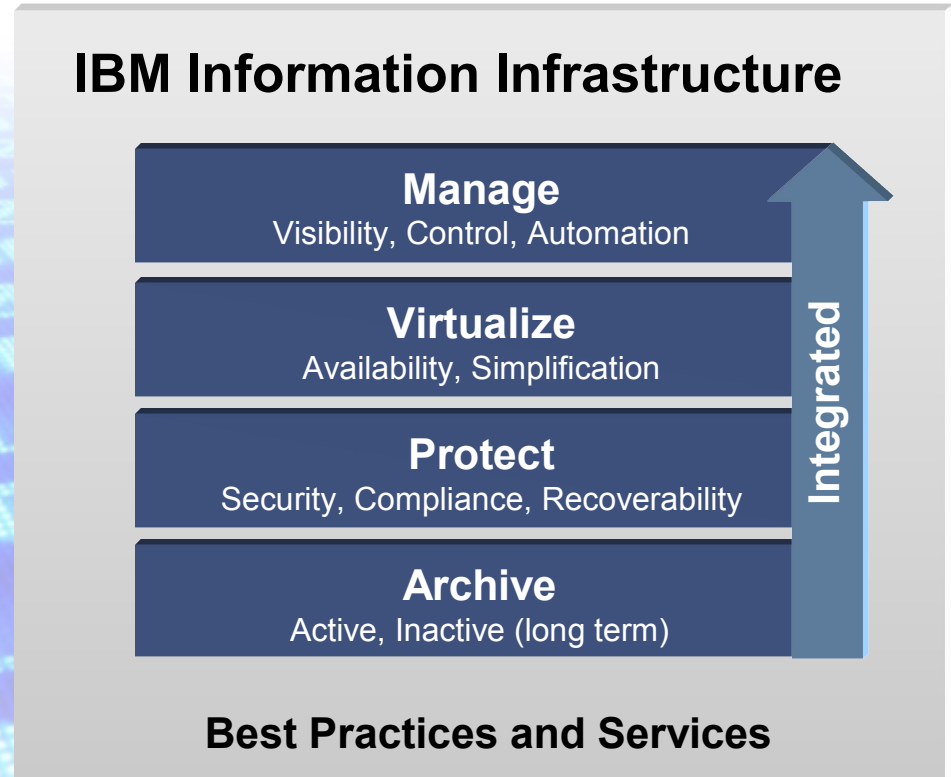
IBM Information Infrastructure

Manage
Visibility, Control, Automation

Virtualize
Availability, Simplification

Protect
Security, Compliance, Recoverability

Archive
Active, Inactive (long term)

Integrated

Best Practices and Services